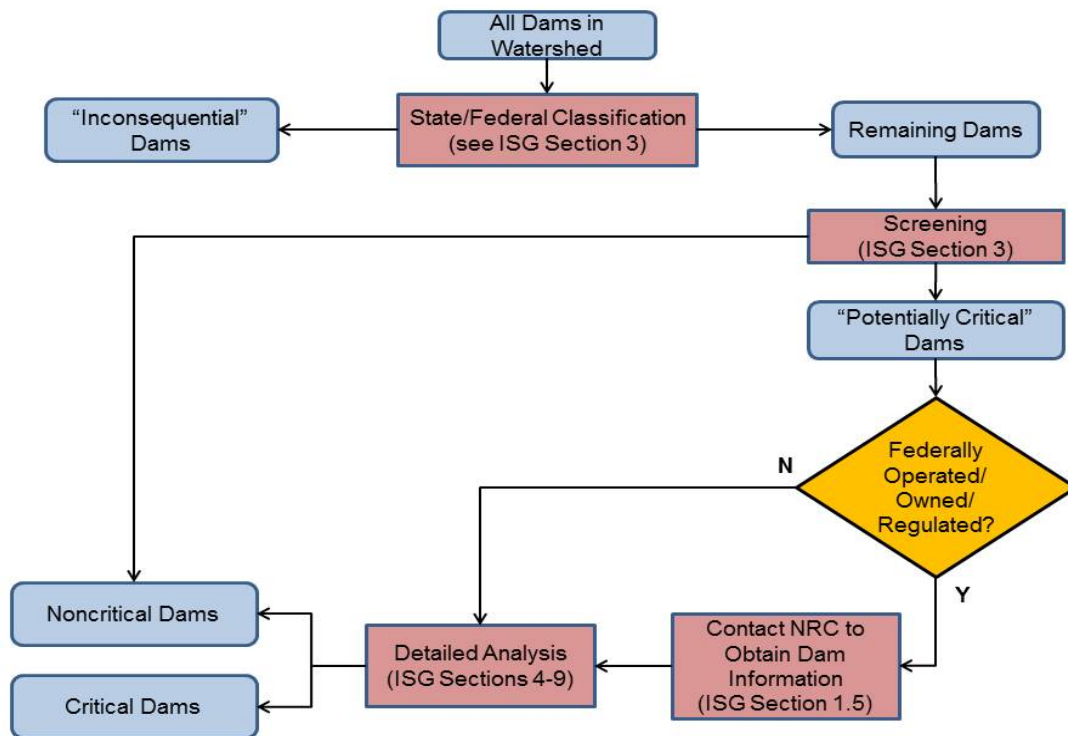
All Dams in Watershed

"Inconsequential" Dams

State/Federal Classification (see ISG Section 3)

Remaining Dams

Screening (ISG Section 3)

"Potentially Critical" Dams

N

Federally Operated/ Owned/ Regulated?

Y

Noncritical Dams

Critical Dams

Detailed Analysis (ISG Sections 4-9)

Contact NRC to Obtain Dam Information (ISG Section 1.5)